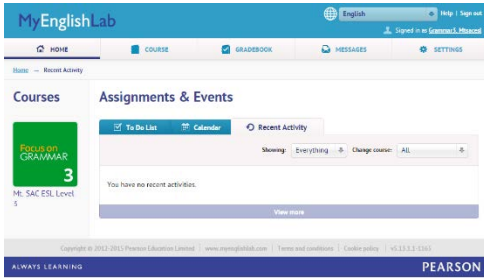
MyEnglishLab

English

Help | Sign out

Signed in as Grammar3, Mpaced

HOME
COURSE
GRADEBOOK
MESSAGES
SETTINGS

Home → Recent Activity

Courses

Focus on GRAMMAR 3

Mt. SAC ESL Level 3

Assignments & Events

To Do List
Calendar
Recent Activity

Showing: Everything
Change course: All

You have no recent activities.

View more

Copyright © 2012-2013 Pearson Education Limited | www.myenglishlab.com | Terms and conditions | Cookie policy | v5.13.3.2-1263

ALWAYS LEARNING

PEARSON